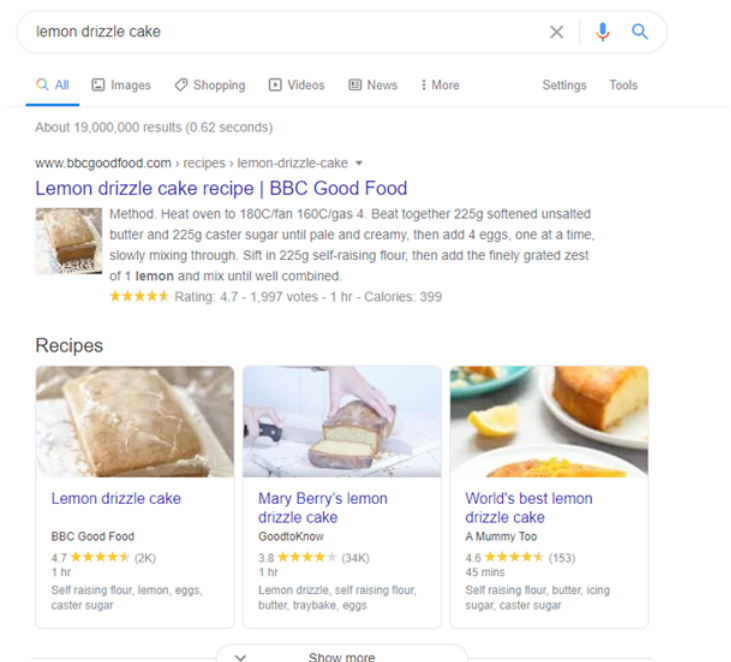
lemon drizzle cake

All Images Shopping Videos News More Settings Tools

About 19,000,000 results (0.62 seconds)

www.bbcgoodfood.com › recipes › lemon-drizzle-cake

Lemon drizzle cake recipe | BBC Good Food

Method. Heat oven to 180C/fan 160C/gas 4. Beat together 225g softened unsalted butter and 225g caster sugar until pale and creamy, then add 4 eggs, one at a time, slowly mixing through. Sift in 225g self-raising flour, then add the finely grated zest of 1 **lemon** and mix until well combined.

★★★★★ Rating: 4.7 - 1,997 votes - 1 hr - Calories: 399

Recipes

Lemon drizzle cake
BBC Good Food
4.7 ★★★★★ (2K)
1 hr
Self raising flour, lemon, eggs, caster sugar

Mary Berry's lemon drizzle cake
GoodtoKnow
3.8 ★★★★★ (34K)
1 hr
Lemon drizzle, self raising flour, butter, traybake, eggs

World's best lemon drizzle cake
A Mummy Too
4.6 ★★★★★ (153)
45 mins
Self raising flour, butter, icing sugar, caster sugar

Show more